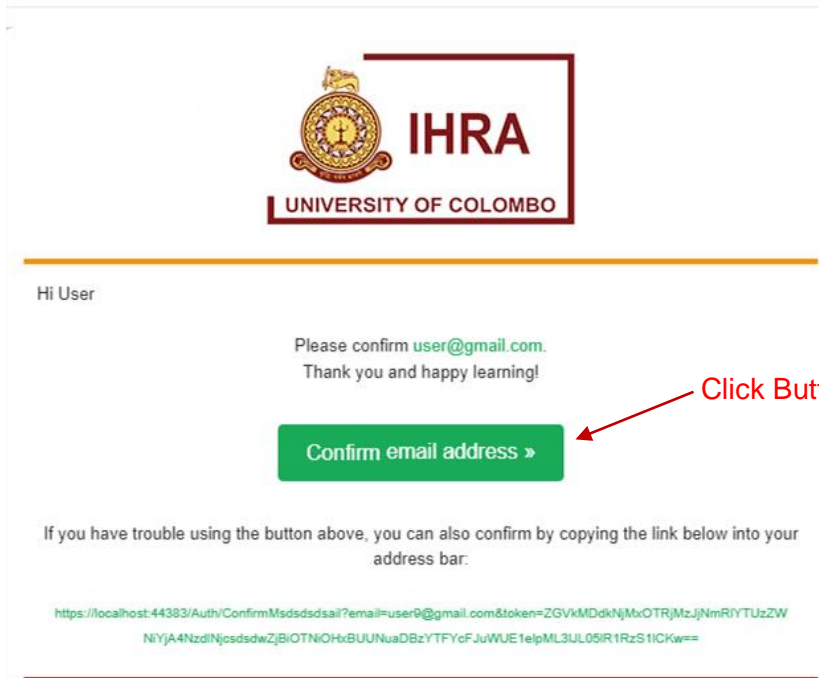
IHRA
UNIVERSITY OF COLOMBO

Hi User

Please confirm user@gmail.com.
Thank you and happy learning!

Click Butt

Confirm email address »

If you have trouble using the button above, you can also confirm by copying the link below into your address bar:

https://localhost:44383/Auth/ConfirmMsdsdsdsail?email=user9@gmail.com&token=ZGVkMDdkNjMxOTRjMzJjNmRlYTUzZWNiYjA4NzdlNjcsdsdwZjBiOTNiOHxBUUNuaDBzYTFYcFJuWUE1elpML3lJL05IR1RzS1lCKw==